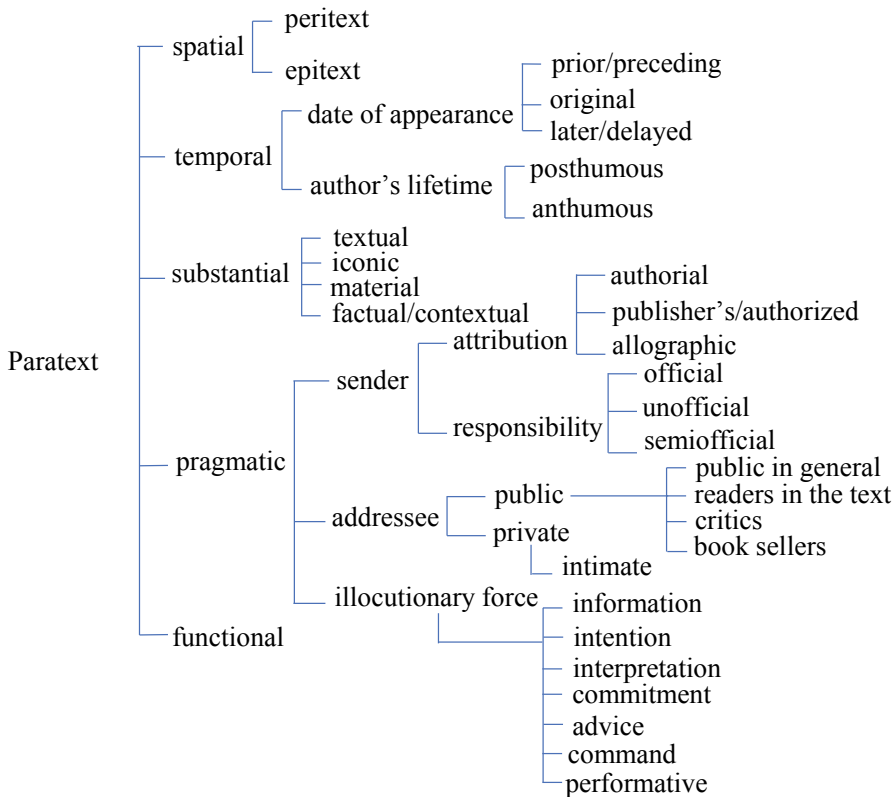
Paratext

spatial
peritext
epitext

temporal
date of appearance
prior/preceding
original
later/delayed
author's lifetime
posthumous
anthumous

substantial
textual
iconic
material
factual/contextual

pragmatic
sender
attribution
authorial
publisher's/authorized
allographic
responsibility
official
unofficial
semiofficial
addressee
public
public in general
readers in the text
critics
book sellers
private
intimate
illocutionary force
information
intention
interpretation
commitment
advice
command
performative

functional